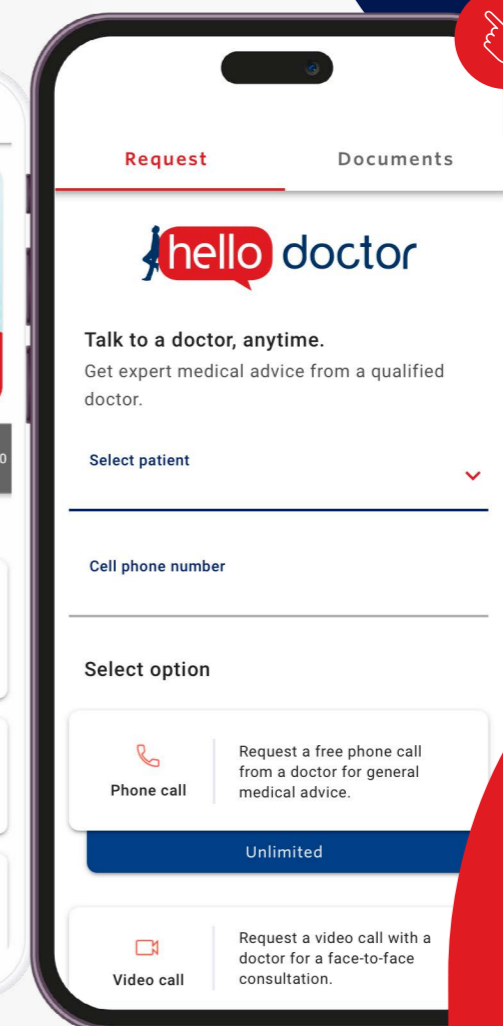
Request
Documents

hello doctor

Talk to a doctor, anytime.
Get expert medical advice from a qualified doctor.

Select patient

Cell phone number

Select option

Phone call
Request a free phone call from a doctor for general medical advice.

Unlimited

Video call
Request a video call with a doctor for a face-to-face consultation.